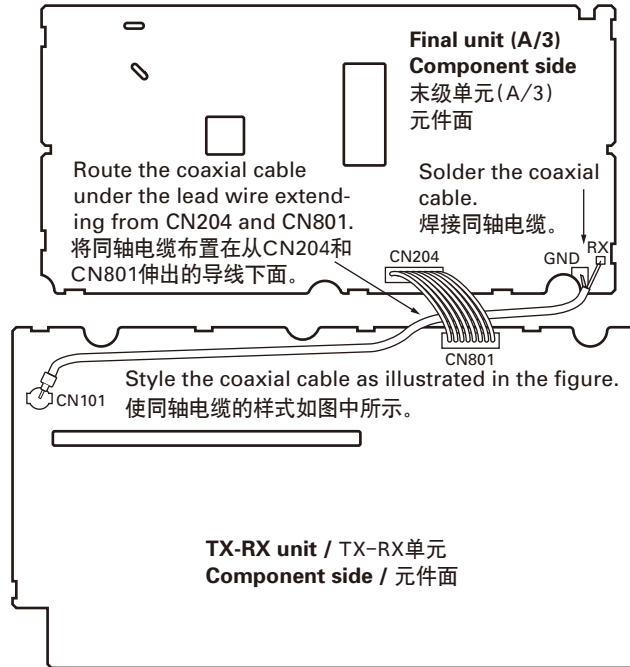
Final unit (A/3)
Component side
末级单元(A/3)
元件面

Route the coaxial cable under the lead wire extending from CN204 and CN801.
将同轴电缆布置在从CN204和CN801伸出的导线下面。

Solder the coaxial cable.
焊接同轴电缆。

CN204
GND
RX
CN801
CN101

Style the coaxial cable as illustrated in the figure.
使同轴电缆的样式如图中所示。

TX-RX unit / TX-RX单元
Component side / 元件面